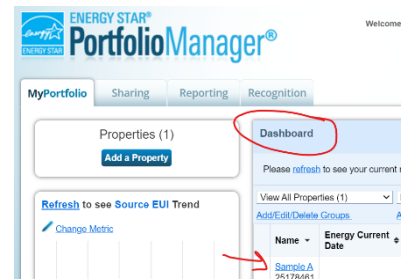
ENERGY STAR
ENERGY STAR®
PortfolioManager®

Welcome

MyPortfolio
Sharing
Reporting
Recognition

Properties (1)
Add a Property

Dashboard

Please refresh to see your current

Refresh to see Source EUI Trend

Change Metric

View All Properties (1)
Add/Edit/Delete Groups

Name
Energy Current Date

Sample A
25178461